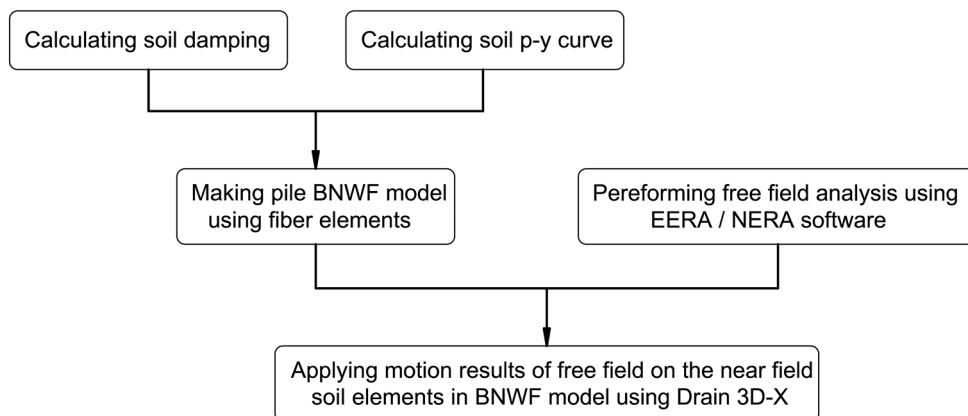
Calculating soil damping

Calculating soil p-y curve

Making pile BNWF model using fiber elements

Pereforming free field analysis using EERA / NERA software

Applying motion results of free field on the near field soil elements in BNWF model using Drain 3D-X